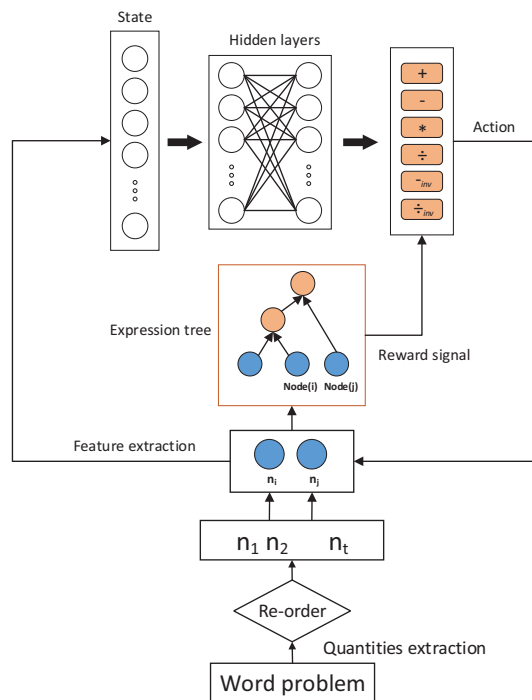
State

Hidden layers

+
-
*
÷
$-_{inv}$
$÷_{inv}$

Action

Expression tree

Node(i) Node(j)

Reward signal

Feature extraction

$n_i$ $n_j$

$n_1$ $n_2$ $n_t$

Re-order

Quantities extraction

Word problem